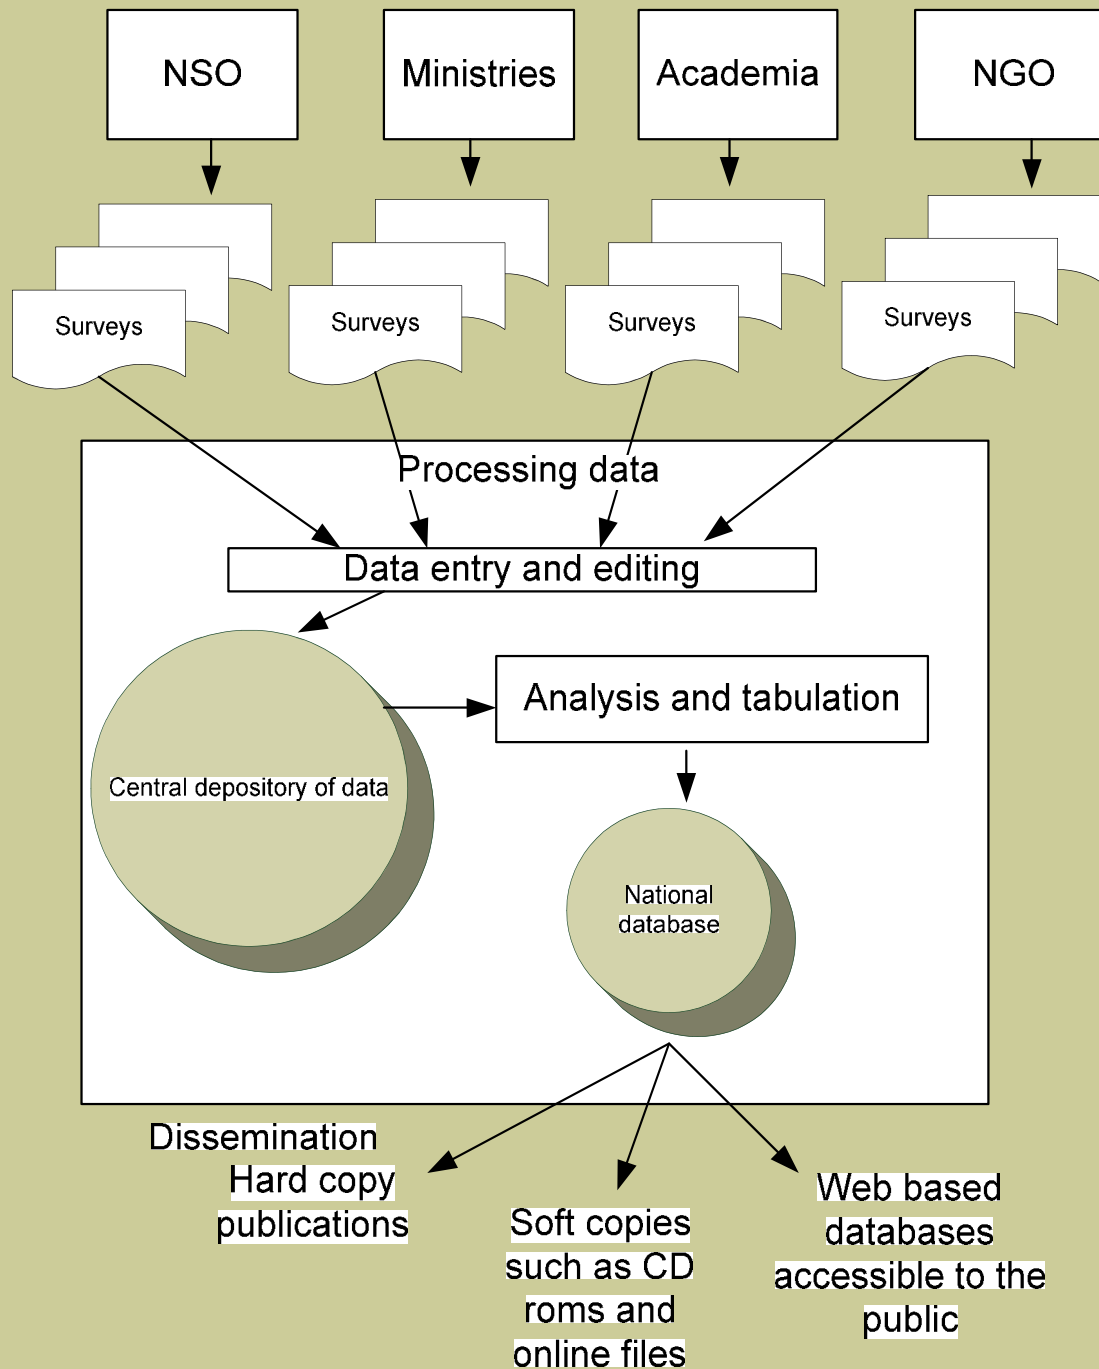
NSO

Ministries

Academia

NGO

Surveys

Surveys

Surveys

Surveys

Processing data

Data entry and editing

Analysis and tabulation

Central depository of data

National database

Dissemination
Hard copy publications

Soft copies such as CD roms and online files

Web based databases accessible to the public